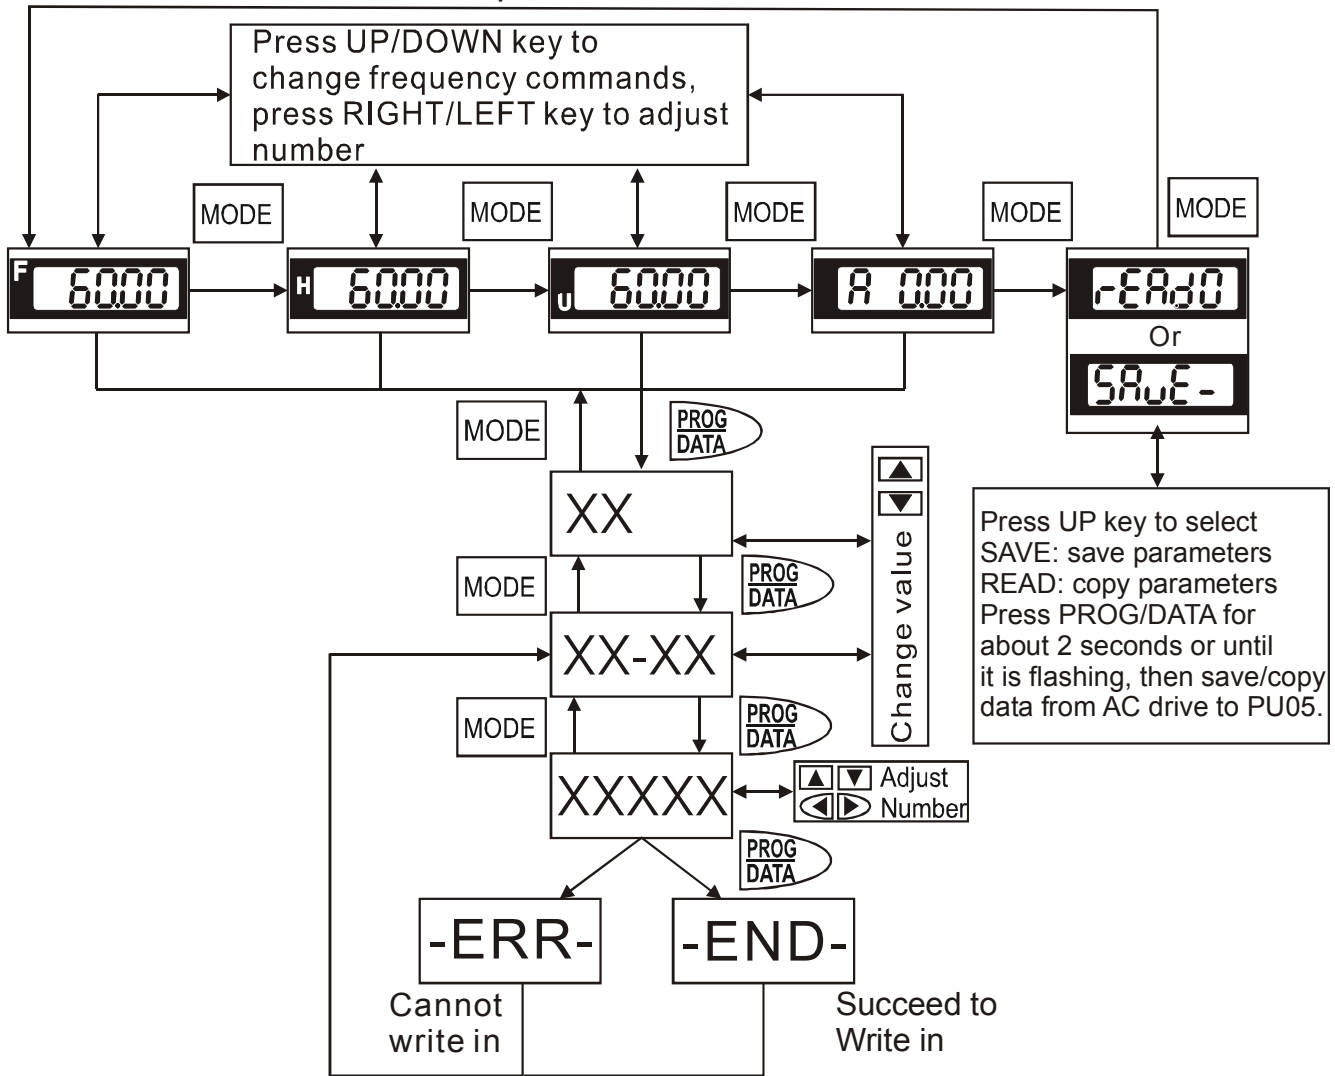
Press UP/DOWN key to change frequency commands, press RIGHT/LEFT key to adjust number

MODE

MODE

MODE

MODE

MODE

F 60.00

H 60.00

U 60.00

A 0.00

rEAd0

Or

SAvE-

MODE

PROG DATA

XX

Change value

MODE

PROG DATA

XX-XX

MODE

PROG DATA

XXXXX

Adjust Number

PROG DATA

Press UP key to select SAVE: save parameters READ: copy parameters Press PROG/DATA for about 2 seconds or until it is flashing, then save/copy data from AC drive to PU05.

-ERR-

-END-

Cannot write in

Succeed to Write in